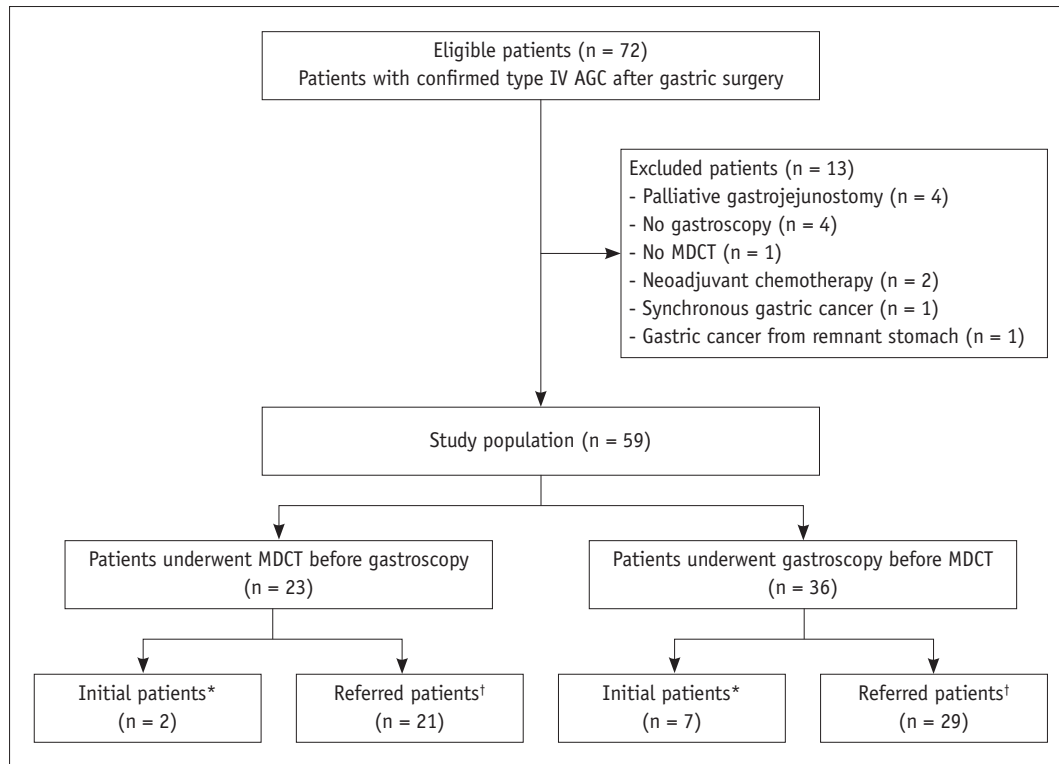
Eligible patients (n = 72)
Patients with confirmed type IV AGC after gastric surgery

Excluded patients (n = 13)
- Palliative gastrojejunostomy (n = 4)
- No gastroscopy (n = 4)
- No MDCT (n = 1)
- Neoadjuvant chemotherapy (n = 2)
- Synchronous gastric cancer (n = 1)
- Gastric cancer from remnant stomach (n = 1)

Study population (n = 59)

Patients underwent MDCT before gastroscopy
(n = 23)

Patients underwent gastroscopy before MDCT
(n = 36)

Initial patients*
(n = 2)

Referred patients†
(n = 21)

Initial patients*
(n = 7)

Referred patients†
(n = 29)